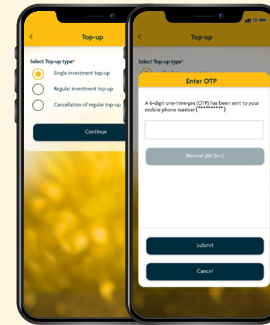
<
Top-up
Select Top-up type*
Single investment top-up
Regular investment top-up
Cancellation of regular top-up

Continue

Top-up
Select Top-up type*

Enter OTP
A 6-digit one-time-pin (OTP) has been sent to your mobile phone number (**********)

Resend (60 Sec)

Submit
Cancel